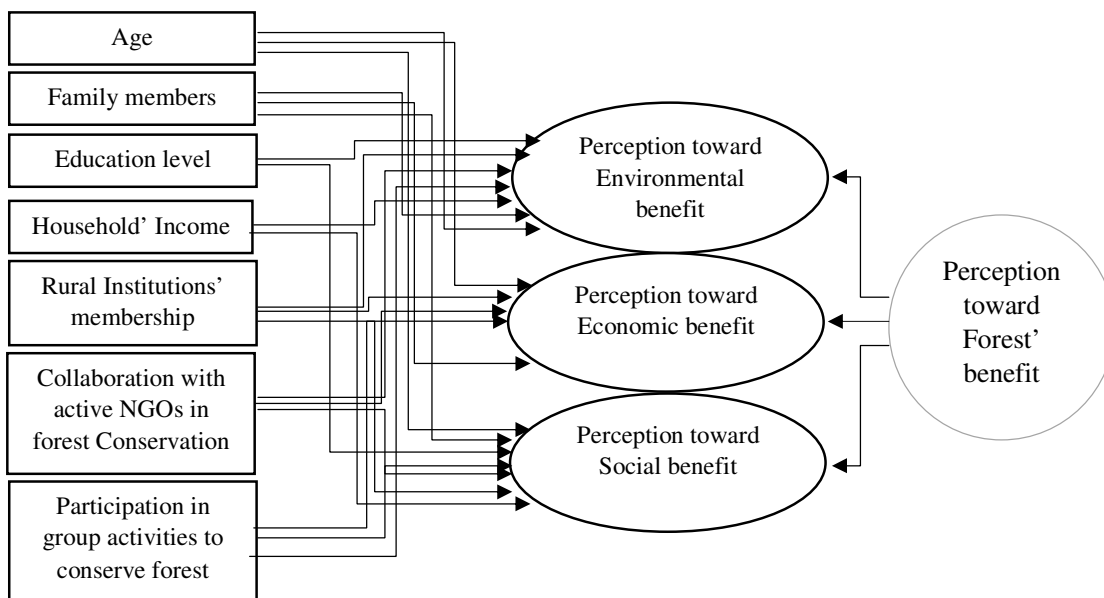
Age

Family members

Education level

Household' Income

Rural Institutions' membership

Collaboration with active NGOs in forest Conservation

Participation in group activities to conserve forest

Perception toward Environmental benefit

Perception toward Economic benefit

Perception toward Social benefit

Perception toward Forest' benefit